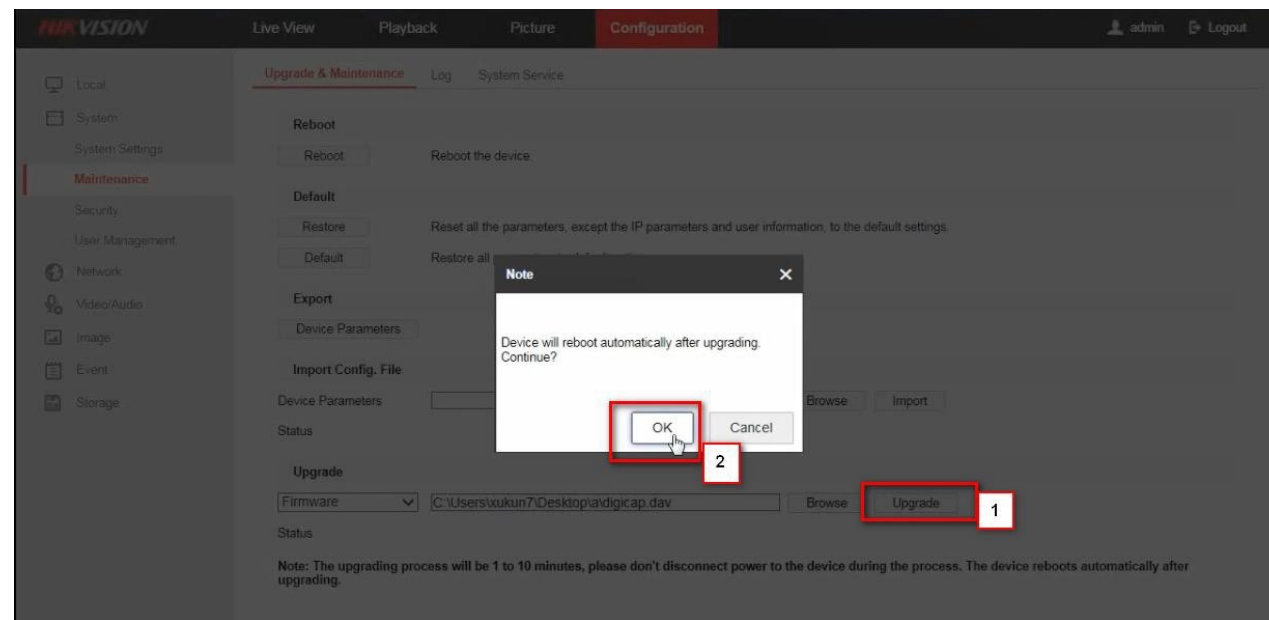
HIKVISION

Live View
Playback
Picture
Configuration

admin
Logout

Local
System
System Settings
Maintenance
Security
User Management
Network
Video/Audio
Image
Event
Storage

Upgrade & Maintenance
Log
System Service

Reboot
Reboot
Reboot the device.

Default
Restore
Reset all the parameters, except the IP parameters and user information, to the default settings.
Default
Restore all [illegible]

Export
Device Parameters

Import Config. File
Device Parameters
Browse
Import
Status

Note

Device will reboot automatically after upgrading. Continue?

OK
Cancel

2

Upgrade
Firmware
C:\Users\xukun7\Desktop\a\digicap.dav
Browse
Upgrade
1
Status

Note: The upgrading process will be 1 to 10 minutes, please don't disconnect power to the device during the process. The device reboots automatically after upgrading.